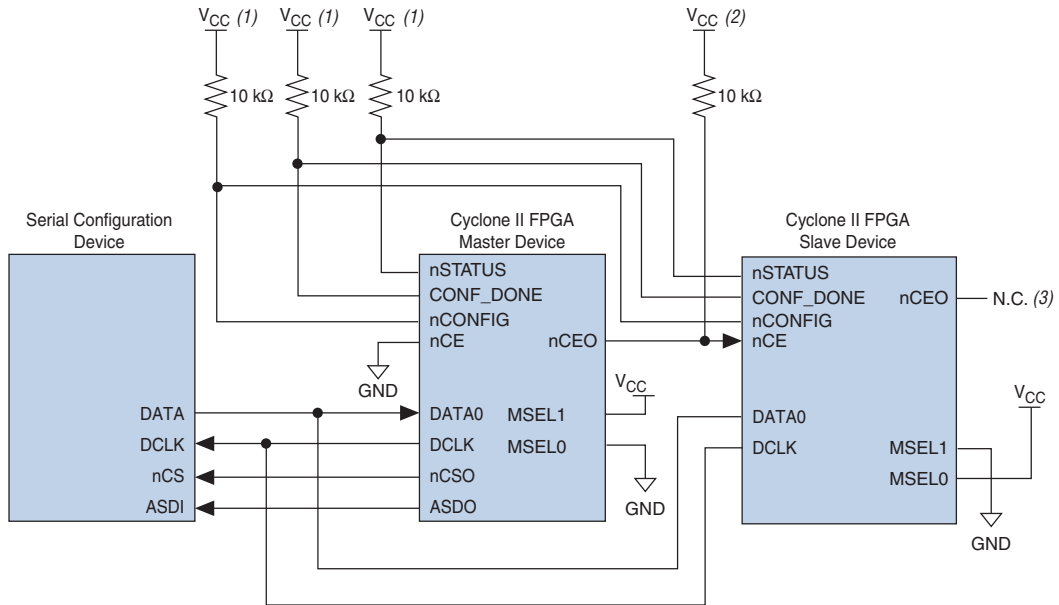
$V_{CC}$ (1) $V_{CC}$ (1) $V_{CC}$ (1) $V_{CC}$ (2)

10 kΩ 10 kΩ 10 kΩ 10 kΩ

Serial Configuration Device

Cyclone II FPGA Master Device

Cyclone II FPGA Slave Device

nSTATUS
CONF_DONE
nCONFIG
nCE
nCEO

GND

DATA
DCLK
nCS
ASDI

DATA0
DCLK
nCSO
ASDO
MSEL1
MSEL0

$V_{CC}$

GND

nSTATUS
CONF_DONE
nCONFIG
nCE
nCEO
N.C. (3)

DATA0
DCLK
MSEL1
MSEL0

$V_{CC}$

GND